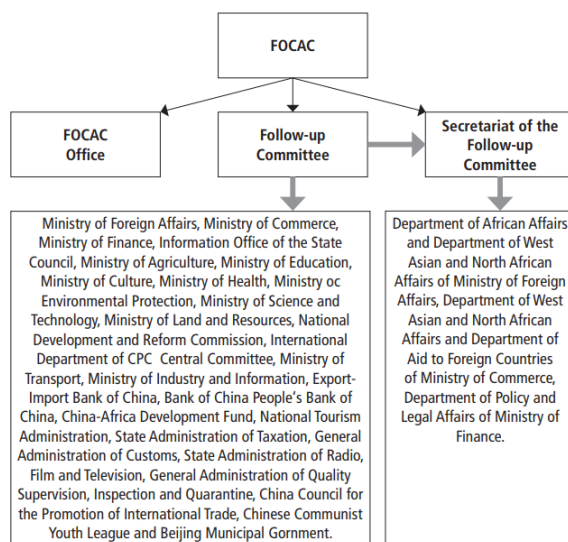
FOCAC

FOCAC Office

Follow-up Committee

Secretariat of the Follow-up Committee

Ministry of Foreign Affairs, Ministry of Commerce, Ministry of Finance, Information Office of the State Council, Ministry of Agriculture, Ministry of Education, Ministry of Culture, Ministry of Health, Ministry oc Environmental Protection, Ministry of Science and Technology, Ministry of Land and Resources, National Development and Reform Commission, International Department of CPC Central Committee, Ministry of Transport, Ministry of Industry and Information, Export-Import Bank of China, Bank of China People's Bank of China, China-Africa Development Fund, National Tourism Administration, State Administration of Taxation, General Administration of Customs, State Administration of Radio, Film and Television, General Administration of Quality Supervision, Inspection and Quarantine, China Council for the Promotion of International Trade, Chinese Communist Youth League and Beijing Municipal Gornment.

Department of African Affairs and Department of West Asian and North African Affairs of Ministry of Foreign Affairs, Department of West Asian and North African Affairs and Department of Aid to Foreign Countries of Ministry of Commerce, Department of Policy and Legal Affairs of Ministry of Finance.